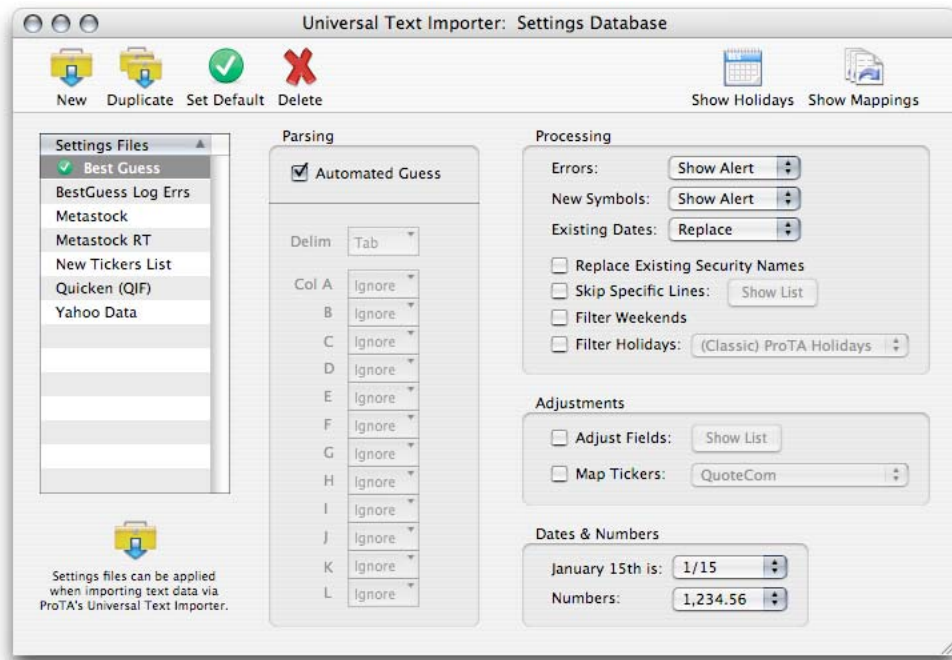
Universal Text Importer: Settings Database

New Duplicate Set Default Delete

Show Holidays Show Mappings

| Settings Files |
|---|
| Best Guess |
| BestGuess Log Errs |
| Metastock |
| Metastock RT |
| New Tickers List |
| Quicken (QIF) |
| Yahoo Data |

Settings files can be applied when importing text data via ProTA's Universal Text Importer.

Parsing

Automated Guess

Delim Tab

Col A Ignore
B Ignore
C Ignore
D Ignore
E Ignore
F Ignore
G Ignore
H Ignore
I Ignore
J Ignore
K Ignore
L Ignore

Processing

Errors: Show Alert
New Symbols: Show Alert
Existing Dates: Replace

Replace Existing Security Names
Skip Specific Lines: Show List
Filter Weekends
Filter Holidays: (Classic) ProTA Holidays

Adjustments

Adjust Fields: Show List
Map Tickers: QuoteCom

Dates & Numbers

January 15th is: 1/15
Numbers: 1,234.56